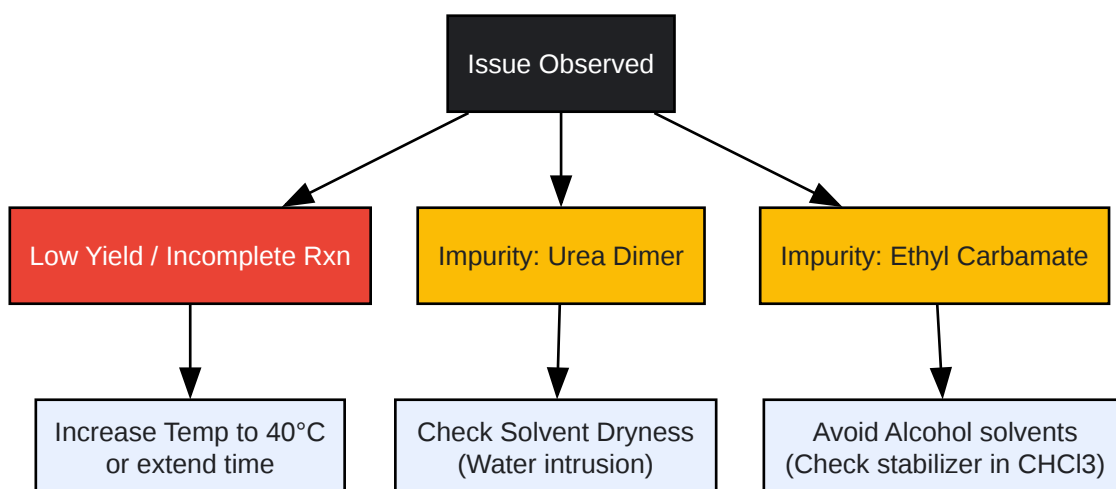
Issue Observed

Low Yield / Incomplete Rxn

Impurity: Urea Dimer

Impurity: Ethyl Carbamate

Increase Temp to 40°C or extend time

Check Solvent Dryness (Water intrusion)

Avoid Alcohol solvents (Check stabilizer in CHCl3)